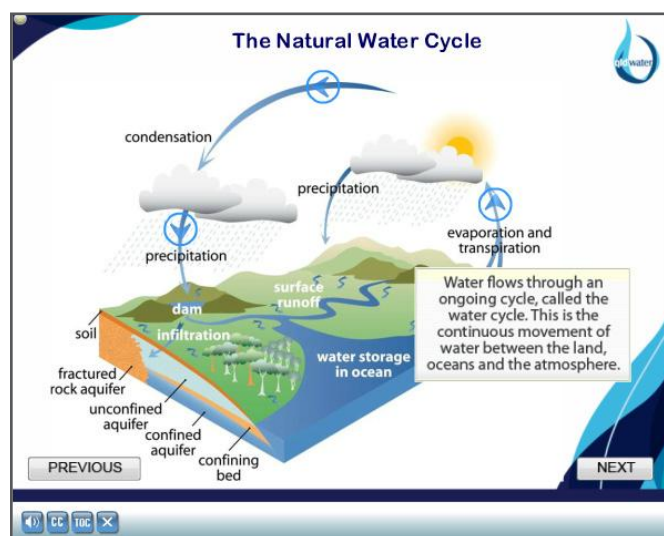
The Natural Water Cycle

qldwater

condensation

precipitation

evaporation and transpiration

precipitation

surface runoff

dam

infiltration

soil

fractured rock aquifer

unconfined aquifer

confined aquifer

confining bed

water storage in ocean

Water flows through an ongoing cycle, called the water cycle. This is the continuous movement of water between the land, oceans and the atmosphere.

PREVIOUS

NEXT

CC TOC